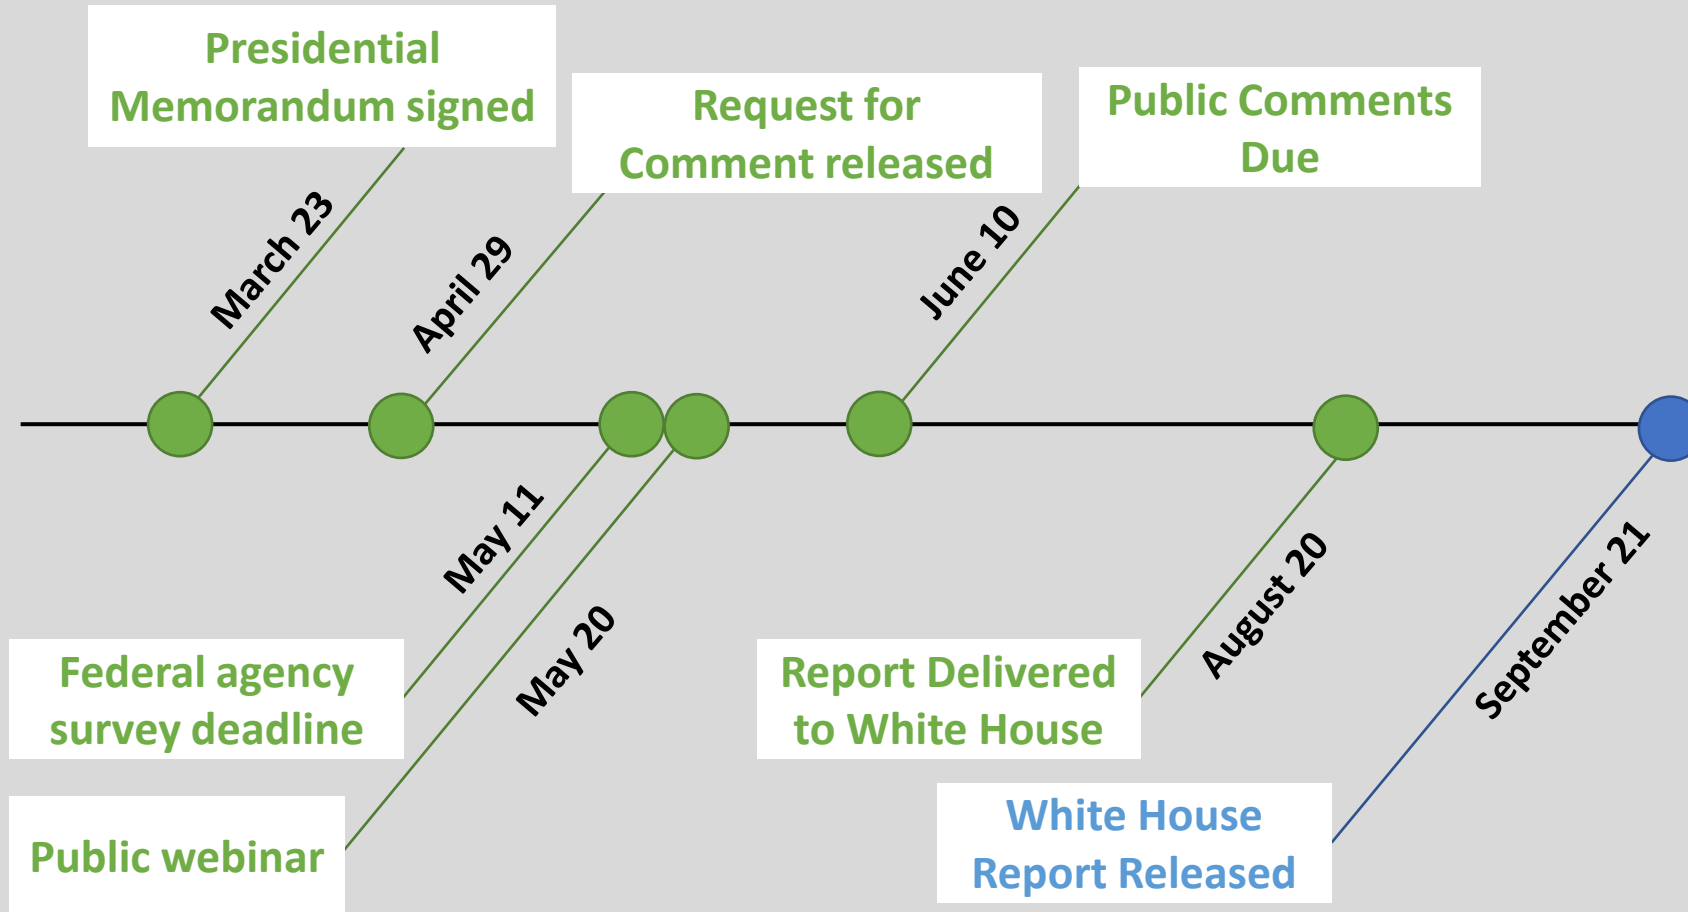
Presidential Memorandum signed

March 23

Request for Comment released

April 29

Public Comments Due

June 10

May 11

Federal agency survey deadline

May 20

Public webinar

August 20

Report Delivered to White House

September 21

White House Report Released